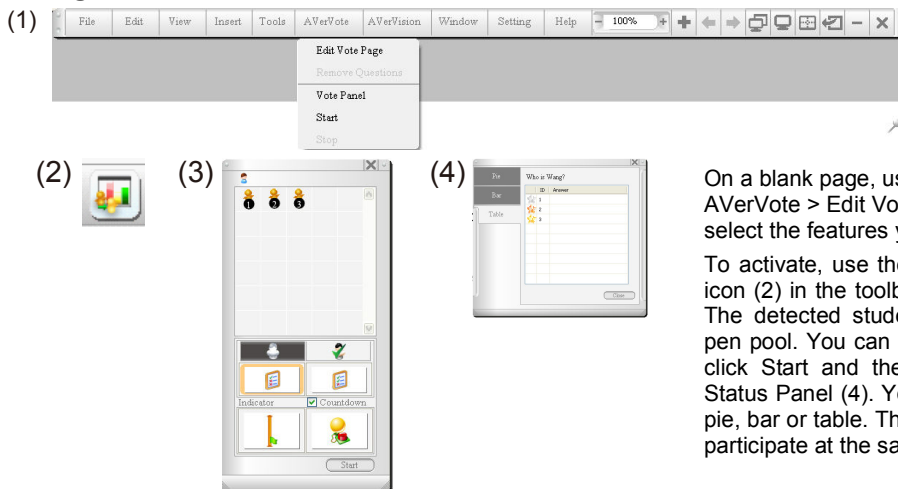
(1) File Edit View Insert Tools AVerVote AVerVision Window Setting Help 100%

Edit Vote Page
Remove Questions
Vote Panel
Start
Stop

(2) (3) (4)

1 2 3

Indicator Countdown

Start

Pie
Bar
Table

Who is Wang?

ID Answer
1
2
3

Clear

On a blank page, us AVerVote > Edit Vo select the features y

To activate, use the icon (2) in the toolb The detected stude pen pool. You can click Start and the Status Panel (4). Yo pie, bar or table. Th participate at the sa